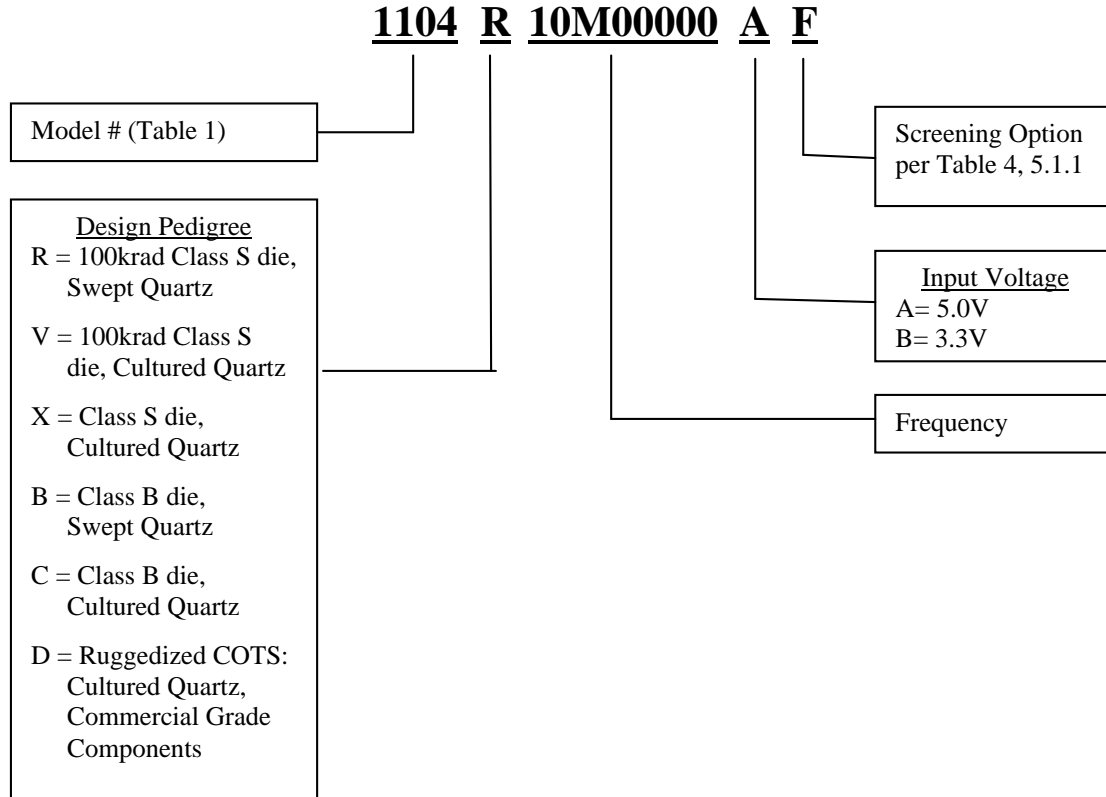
1104 R 10M00000 A F

Model # (Table 1)

Design Pedigree
R = 100krad Class S die, Swept Quartz
V = 100krad Class S die, Cultured Quartz
X = Class S die, Cultured Quartz
B = Class B die, Swept Quartz
C = Class B die, Cultured Quartz
D = Ruggedized COTS: Cultured Quartz, Commercial Grade Components

Screening Option per Table 4, 5.1.1

Input Voltage
A= 5.0V
B= 3.3V

Frequency